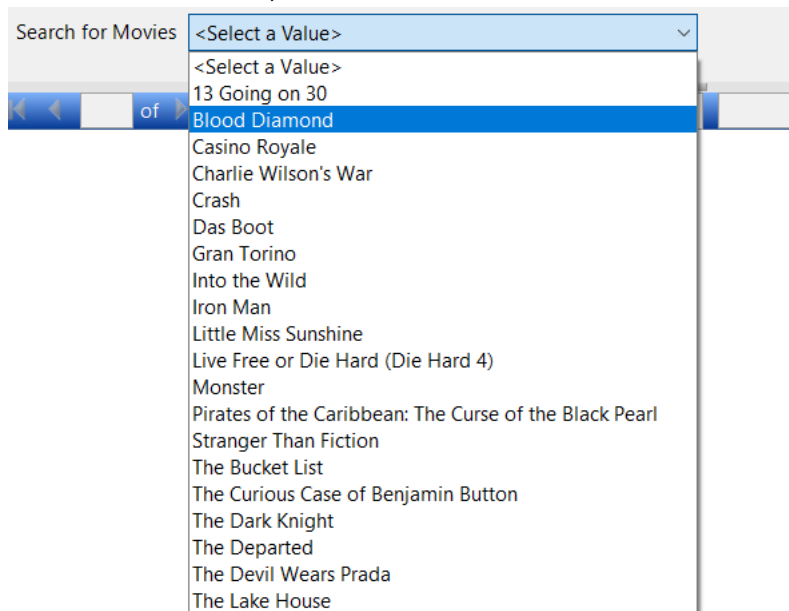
Search for Movies <Select a Value>

of

<Select a Value>
13 Going on 30
Blood Diamond
Casino Royale
Charlie Wilson's War
Crash
Das Boot
Gran Torino
Into the Wild
Iron Man
Little Miss Sunshine
Live Free or Die Hard (Die Hard 4)
Monster
Pirates of the Caribbean: The Curse of the Black Pearl
Stranger Than Fiction
The Bucket List
The Curious Case of Benjamin Button
The Dark Knight
The Departed
The Devil Wears Prada
The Lake House